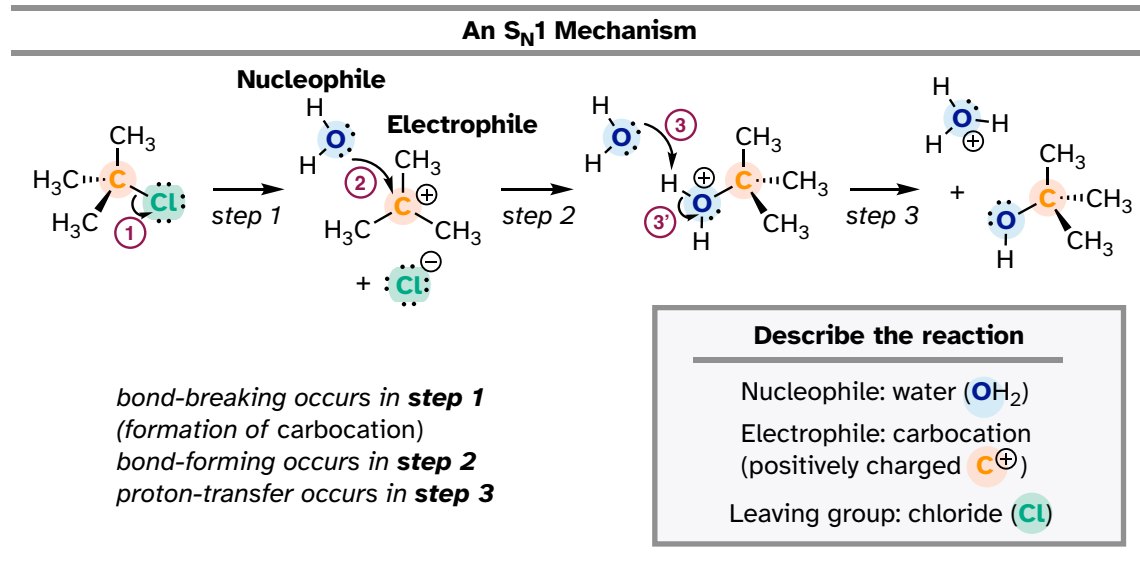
An $S_N1$ Mechanism

Nucleophile

Electrophile

$H_3C$ C $CH_3$ $H_3C$ Cl ① step 1

H O H ② $CH_3$ C ⊕ $H_3C$ $CH_3$

+ Cl ⊖

step 2

H O H ③ H ⊕ O ③' H C $CH_3$ $CH_3$ $CH_3$

step 3

H O H ⊕ H + O H C $CH_3$ $CH_3$ $CH_3$

bond-breaking occurs in **step 1**
(formation of carbocation)
bond-forming occurs in **step 2**
proton-transfer occurs in **step 3**

**Describe the reaction**

Nucleophile: water ($OH_2$)

Electrophile: carbocation (positively charged C⊕)

Leaving group: chloride (Cl)